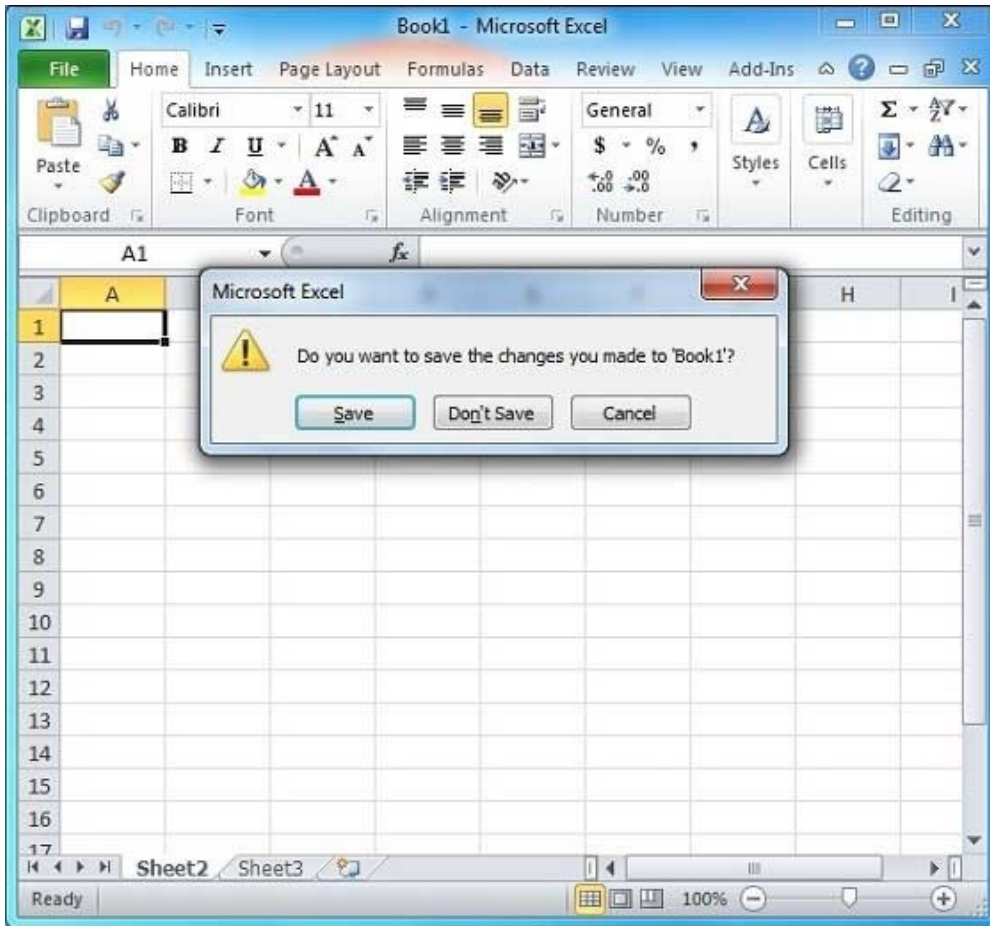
Book1 - Microsoft Excel

File Home Insert Page Layout Formulas Data Review View Add-Ins

Paste
Clipboard

Calibri 11
B I U A A
Font

Alignment

General
$ % ,
.00 .00
Number

Styles

Cells

Editing

A1 $f_x$

A H I

1
2
3
4
5
6
7
8
9
10
11
12
13
14
15
16
17

Microsoft Excel

Do you want to save the changes you made to 'Book1'?

Save Don't Save Cancel

Sheet2 Sheet3

Ready 100%